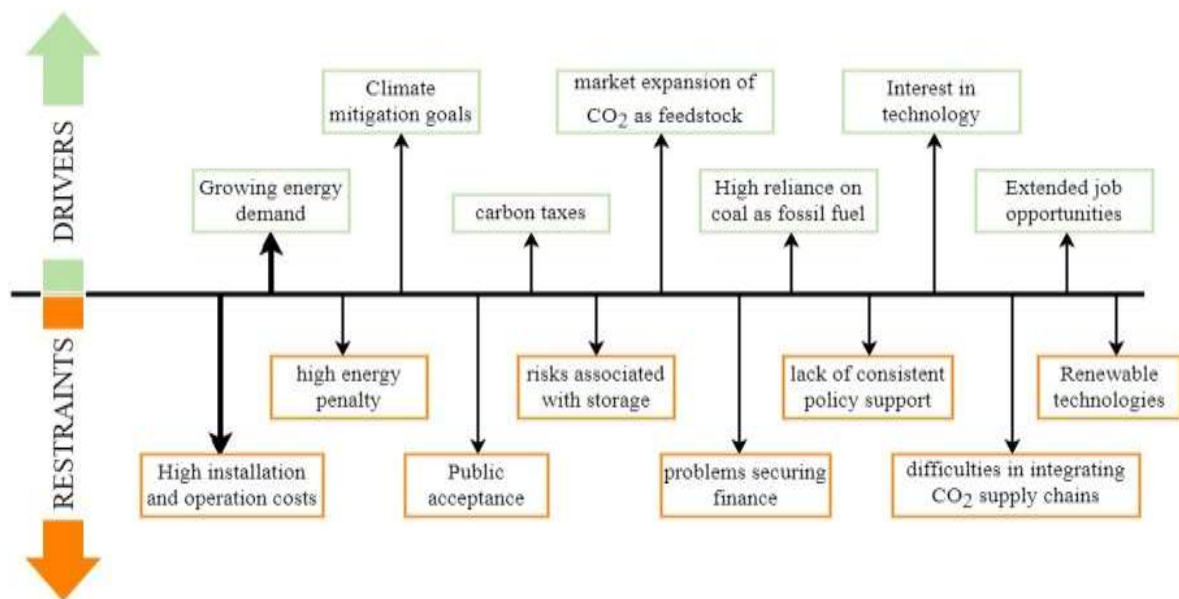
DRIVERS

RESTRAINTS

Climate mitigation goals

market expansion of $CO_2$ as feedstock

Interest in technology

Growing energy demand

carbon taxes

High reliance on coal as fossil fuel

Extended job opportunities

high energy penalty

risks associated with storage

lack of consistent policy support

Renewable technologies

High installation and operation costs

Public acceptance

problems securing finance

difficulties in integrating $CO_2$ supply chains